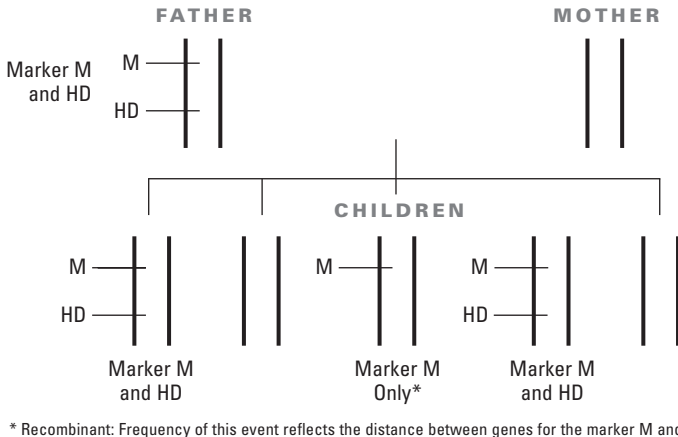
FATHER

MOTHER

Marker M and HD

M

HD

CHILDREN

M

HD

M

M

HD

Marker M and HD

Marker M Only*

Marker M and HD

* Recombinant: Frequency of this event reflects the distance between genes for the marker M and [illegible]